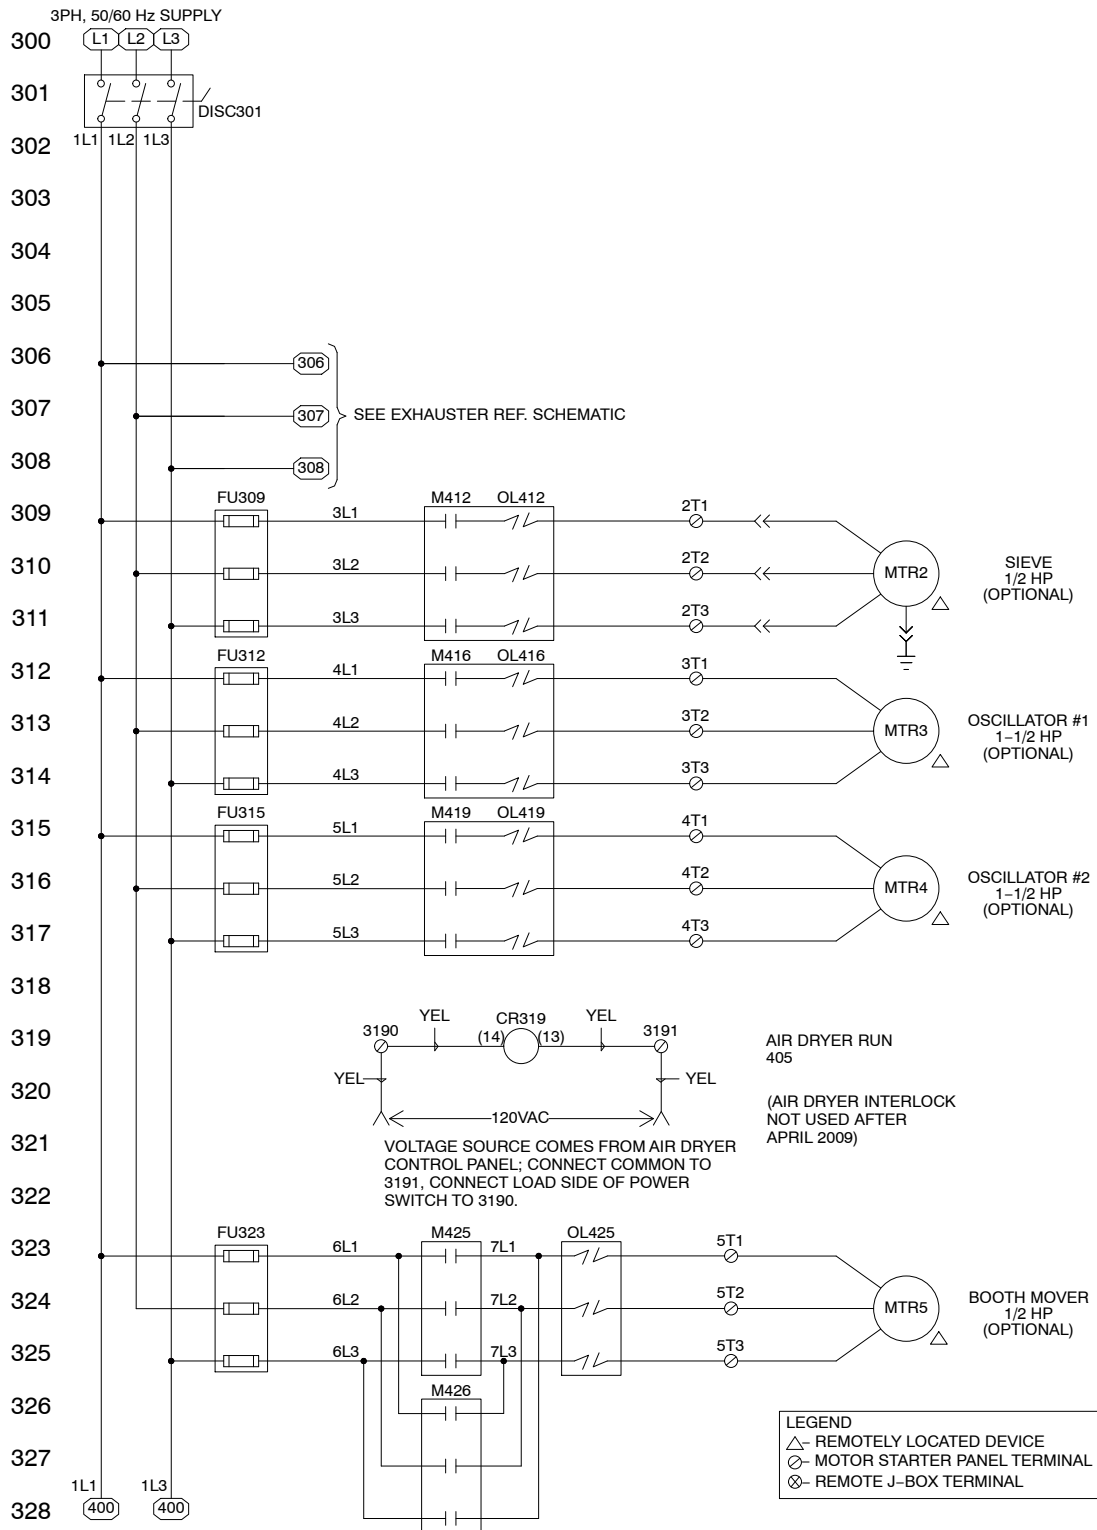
3PH, 50/60 Hz SUPPLY
300 L1 L2 L3
301 DISC301
302 1L1 1L2 1L3
303
304
305
306 306
307 307 SEE EXHAUSTER REF. SCHEMATIC
308 308
309 FU309 3L1 M412 OL412 2T1
310 3L2 2T2 MTR2 SIEVE 1/2 HP (OPTIONAL)
311 3L3 2T3
312 FU312 4L1 M416 OL416 3T1
313 4L2 3T2 MTR3 OSCILLATOR #1 1-1/2 HP (OPTIONAL)
314 4L3 3T3
315 FU315 5L1 M419 OL419 4T1
316 5L2 4T2 MTR4 OSCILLATOR #2 1-1/2 HP (OPTIONAL)
317 5L3 4T3
318
319 YEL CR319 YEL 3190 (14) (13) 3191 AIR DRYER RUN 405
320 YEL YEL (AIR DRYER INTERLOCK NOT USED AFTER APRIL 2009)
120VAC
321 VOLTAGE SOURCE COMES FROM AIR DRYER CONTROL PANEL; CONNECT COMMON TO 3191, CONNECT LOAD SIDE OF POWER SWITCH TO 3190.
322
323 FU323 6L1 M425 7L1 OL425 5T1
324 6L2 7L2 5T2 MTR5 BOOTH MOVER 1/2 HP (OPTIONAL)
325 6L3 7L3 5T3
326 M426
327
328 1L1 400 1L3 400

LEGEND
△– REMOTELY LOCATED DEVICE
⊘– MOTOR STARTER PANEL TERMINAL
⊗– REMOTE J-BOX TERMINAL